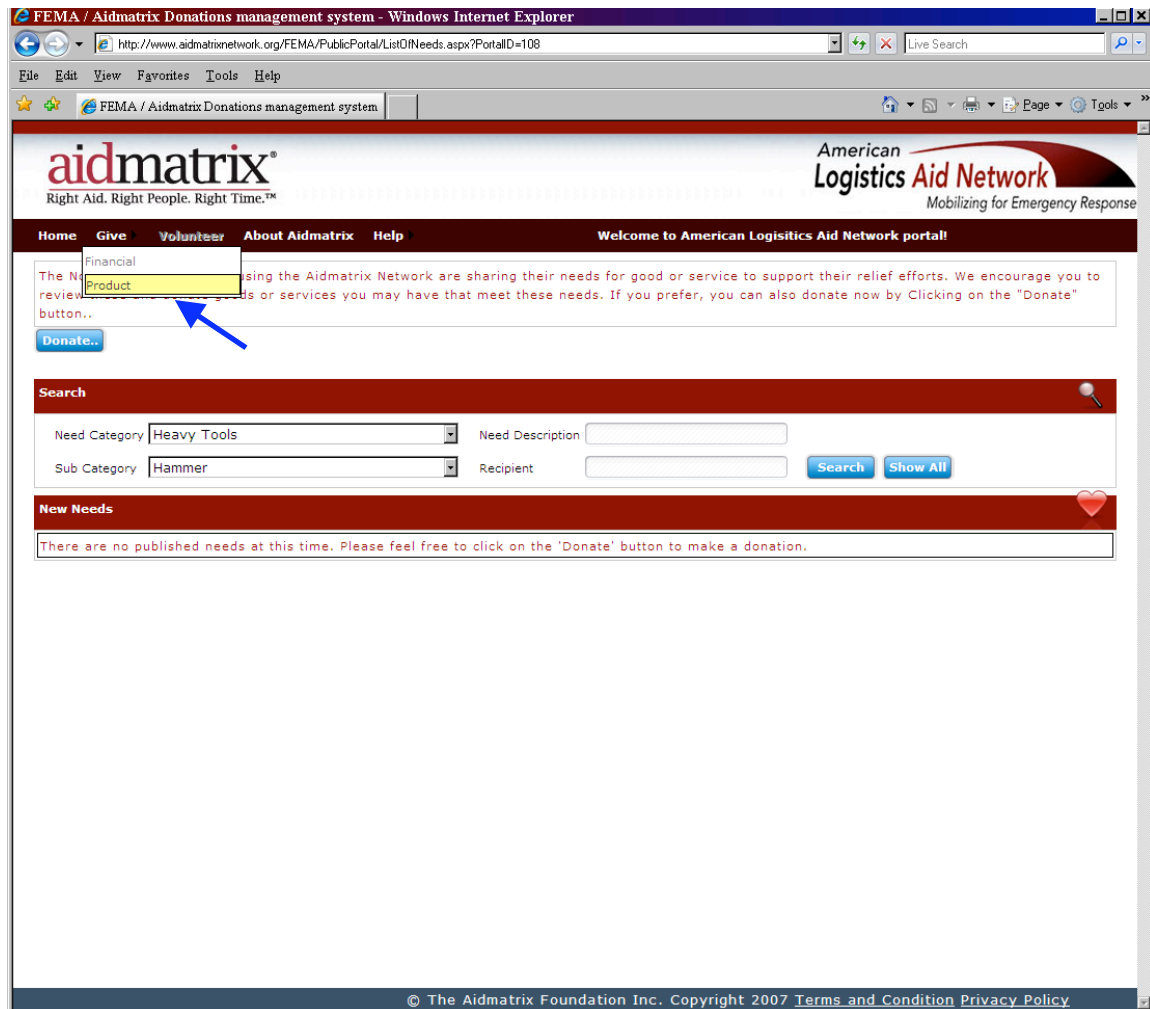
FEMA / Aidmatrix Donations management system - Windows Internet Explorer

http://www.aidmatrixnetwork.org/FEMA/PublicPortal/ListOfNeeds.aspx?PortalID=108

Live Search

File Edit View Favorites Tools Help

FEMA / Aidmatrix Donations management system

Page Tools

aidmatrix®
Right Aid. Right People. Right Time.™

American Logistics Aid Network
Mobilizing for Emergency Response

Home Give Volunteer About Aidmatrix Help Welcome to American Logisitics Aid Network portal!

Financial
Product

The No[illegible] using the Aidmatrix Network are sharing their needs for good or service to support their relief efforts. We encourage you to review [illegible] goods or services you may have that meet these needs. If you prefer, you can also donate now by Clicking on the "Donate" button..

Donate..

Search

Need Category Heavy Tools
Need Description
Sub Category Hammer
Recipient
Search Show All

New Needs

There are no published needs at this time. Please feel free to click on the 'Donate' button to make a donation.

© The Aidmatrix Foundation Inc. Copyright 2007 Terms and Condition Privacy Policy